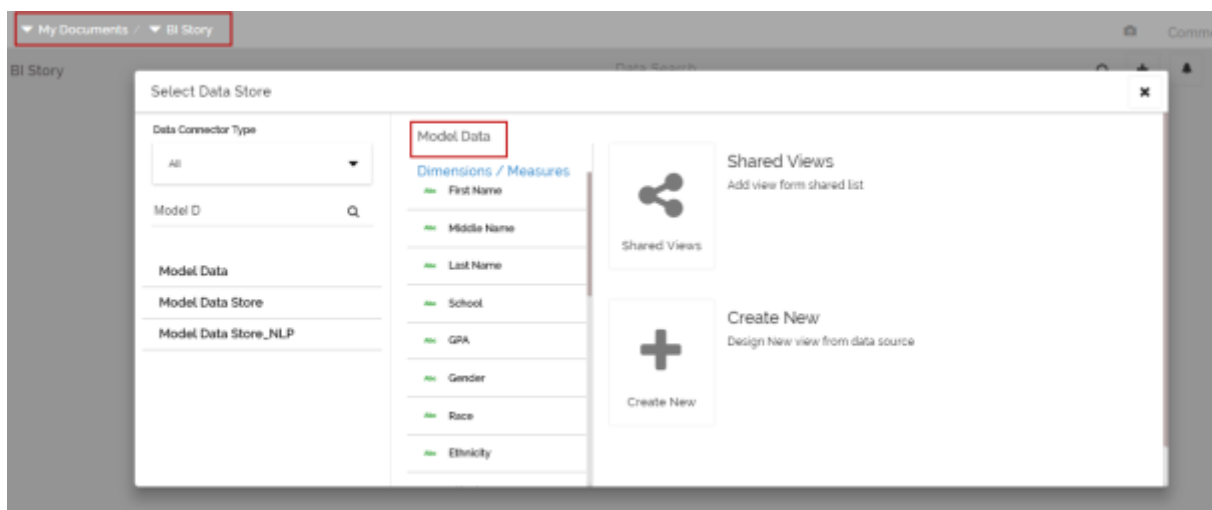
My Documents / BI Story

Comm

BI Story

Data Search

Select Data Store

×

Data Connector Type

All

Model D

Model Data

Model Data Store

Model Data Store_NLP

Model Data

Dimensions / Measures

First Name

Middle Name

Last Name

School

GPA

Gender

Race

Ethnicity

Shared Views

Shared Views

Add view form shared list

Create New

Create New

Design New view from data source